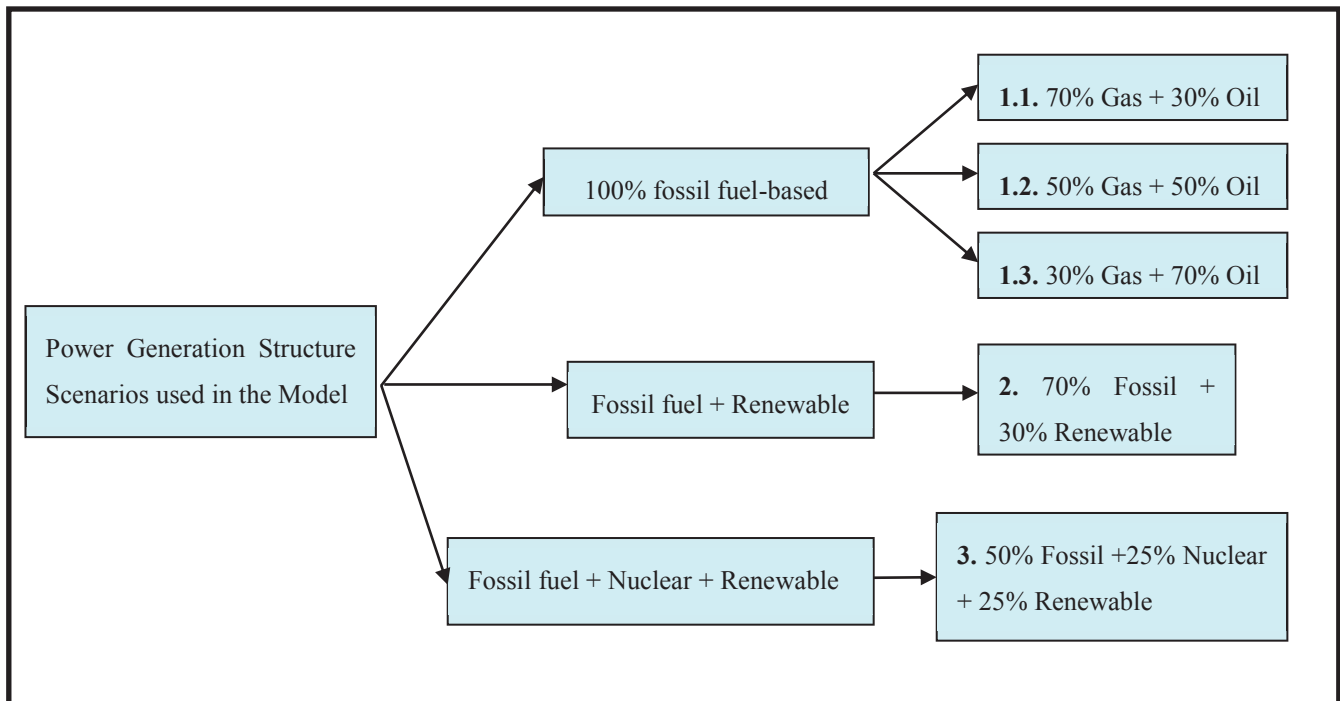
Power Generation Structure Scenarios used in the Model

100% fossil fuel-based

1.1. 70% Gas + 30% Oil

1.2. 50% Gas + 50% Oil

1.3. 30% Gas + 70% Oil

Fossil fuel + Renewable

2. 70% Fossil + 30% Renewable

Fossil fuel + Nuclear + Renewable

3. 50% Fossil +25% Nuclear + 25% Renewable